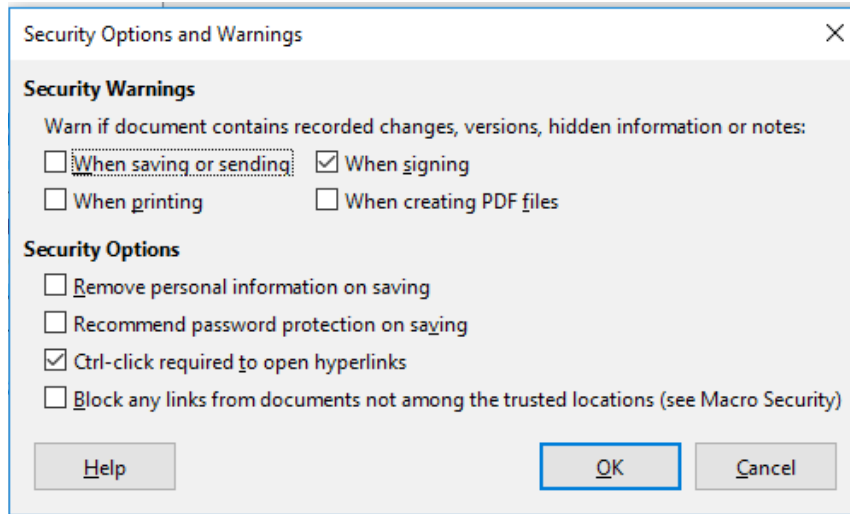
Security Options and Warnings

Security Warnings

Warn if document contains recorded changes, versions, hidden information or notes:

When saving or sending
When signing
When printing
When creating PDF files

Security Options

Remove personal information on saving
Recommend password protection on saving
Ctrl-click required to open hyperlinks
Block any links from documents not among the trusted locations (see Macro Security)

Help
OK
Cancel